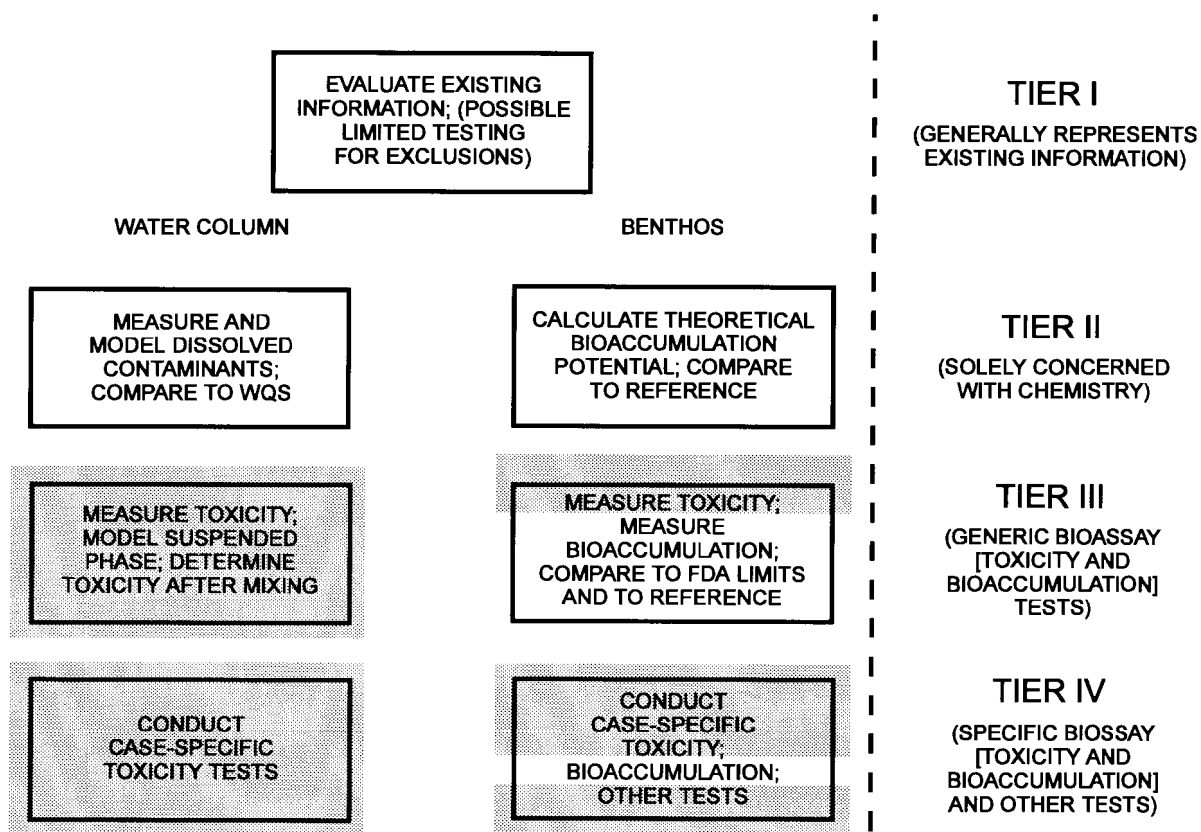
EVALUATE EXISTING INFORMATION; (POSSIBLE LIMITED TESTING FOR EXCLUSIONS)

TIER I

(GENERALLY REPRESENTS EXISTING INFORMATION)

WATER COLUMN

BENTHOS

MEASURE AND MODEL DISSOLVED CONTAMINANTS; COMPARE TO WQS

CALCULATE THEORETICAL BIOACCUMULATION POTENTIAL; COMPARE TO REFERENCE

TIER II

(SOLELY CONCERNED WITH CHEMISTRY)

MEASURE TOXICITY; MODEL SUSPENDED PHASE; DETERMINE TOXICITY AFTER MIXING

MEASURE TOXICITY; MEASURE BIOACCUMULATION; COMPARE TO FDA LIMITS AND TO REFERENCE

TIER III

(GENERIC BIOASSAY [TOXICITY AND BIOACCUMULATION] TESTS)

CONDUCT CASE-SPECIFIC TOXICITY TESTS

CONDUCT CASE-SPECIFIC TOXICITY; BIOACCUMULATION; OTHER TESTS

TIER IV

(SPECIFIC BIOSSAY [TOXICITY AND BIOACCUMULATION] AND OTHER TESTS)